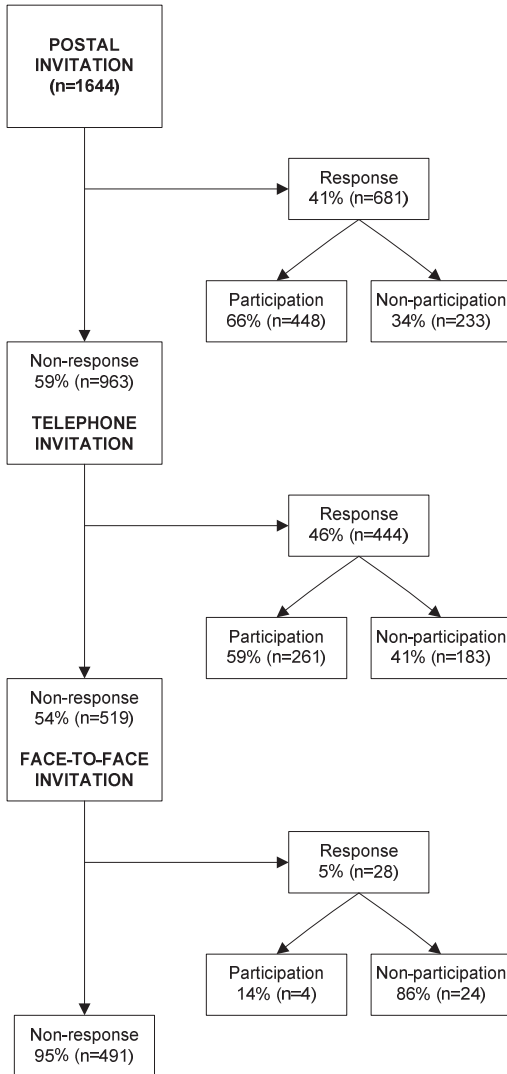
POSTAL INVITATION (n=1644)

Response
41% (n=681)

Participation
66% (n=448)

Non-participation
34% (n=233)

Non-response
59% (n=963)

TELEPHONE INVITATION

Response
46% (n=444)

Participation
59% (n=261)

Non-participation
41% (n=183)

Non-response
54% (n=519)

FACE-TO-FACE INVITATION

Response
5% (n=28)

Participation
14% (n=4)

Non-participation
86% (n=24)

Non-response
95% (n=491)